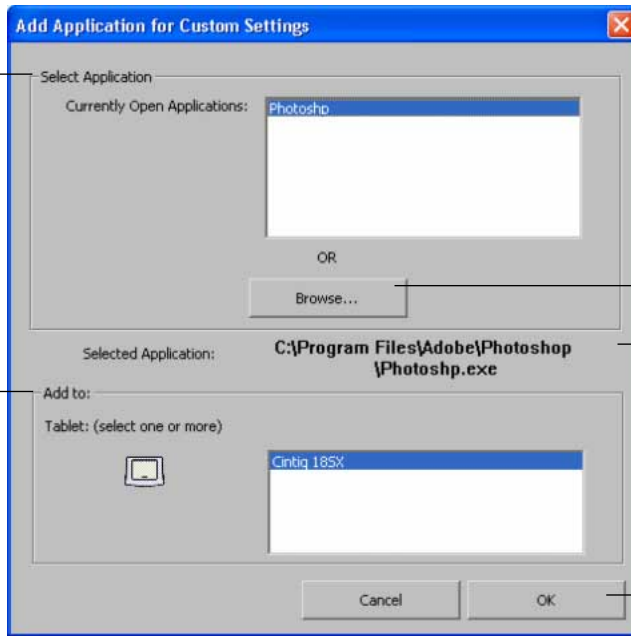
Add Application for Custom Settings

Select Application

Currently Open Applications:

Photoshp

OR

Browse...

Selected Application:

C:\Program Files\Adobe\Photoshop \Photoshp.exe

Add to:

Tablet: (select one or more)

Cintiq 18SX

Cancel

OK